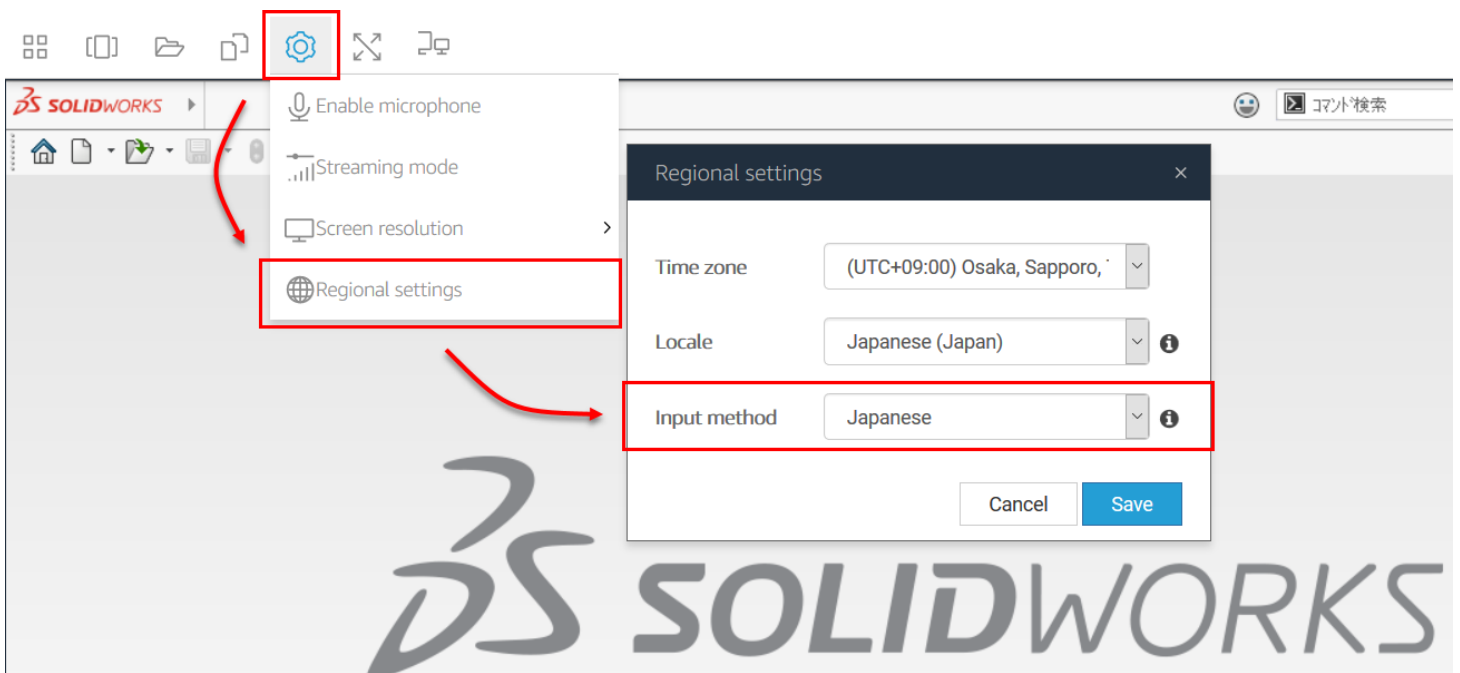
SOLIDWORKS

Enable microphone

Streaming mode

Screen resolution

Regional settings

コマンド検索

Regional settings ×

Time zone (UTC+09:00) Osaka, Sapporo,

Locale Japanese (Japan)

Input method Japanese

Cancel Save

SOLIDWORKS